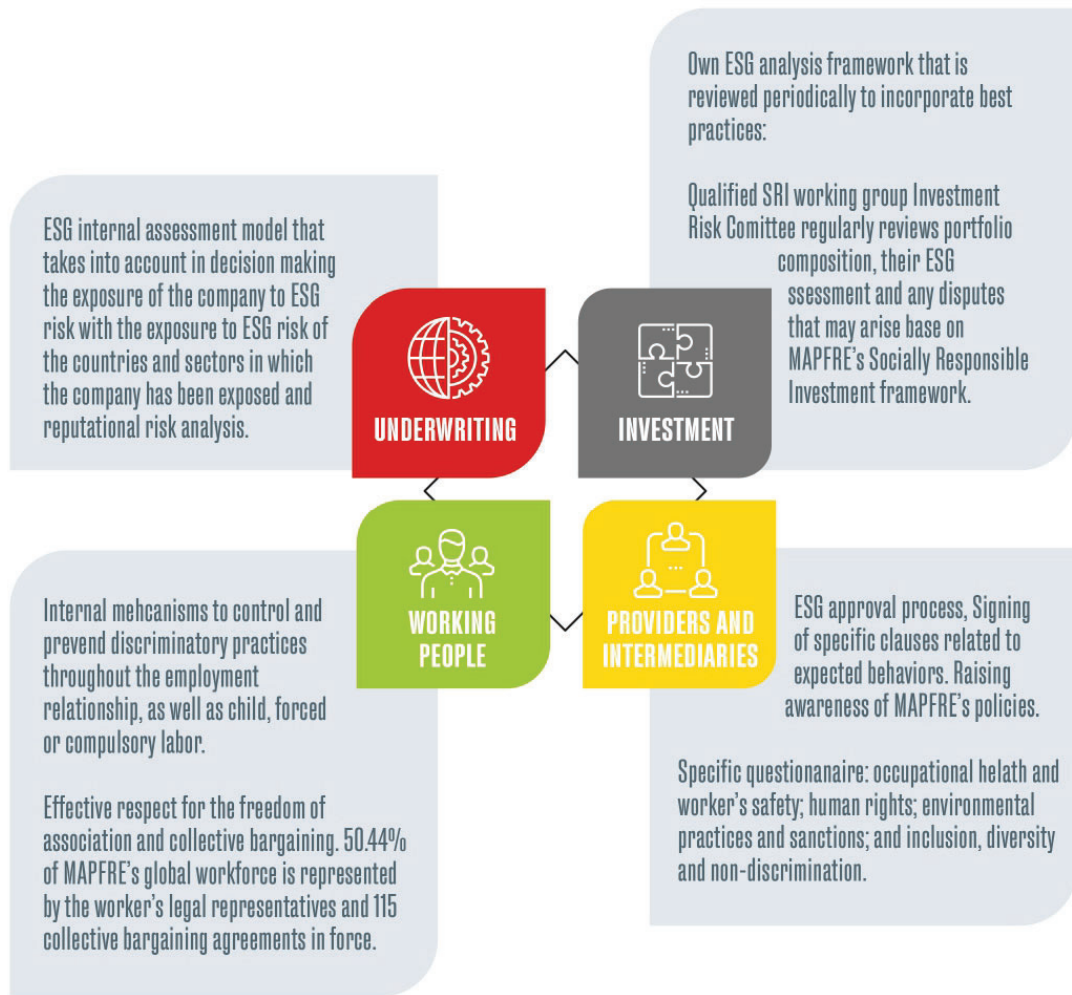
Own ESG analysis framework that is reviewed periodically to incorporate best practices:

Qualified SRI working group Investment Risk Comittee regularly reviews portfolio composition, their ESG ssessment and any disputes that may arise base on MAPFRE's Socially Responsible Investment framework.

ESG internal assessment model that takes into account in decision making the exposure of the company to ESG risk with the exposure to ESG risk of the countries and sectors in which the company has been exposed and reputational risk analysis.

UNDERWRITING

INVESTMENT

WORKING PEOPLE

PROVIDERS AND INTERMEDIARIES

Internal mehcanisms to control and prevend discriminatory practices throughout the employment relationship, as well as child, forced or compulsory labor.

Effective respect for the freedom of association and collective bargaining. 50.44% of MAPFRE's global workforce is represented by the worker's legal representatives and 115 collective bargaining agreements in force.

ESG approval process, Signing of specific clauses related to expected behaviors. Raising awareness of MAPFRE's policies.

Specific questionanaire: occupational helath and worker's safety; human rights; environmental practices and sanctions; and inclusion, diversity and non-discrimination.